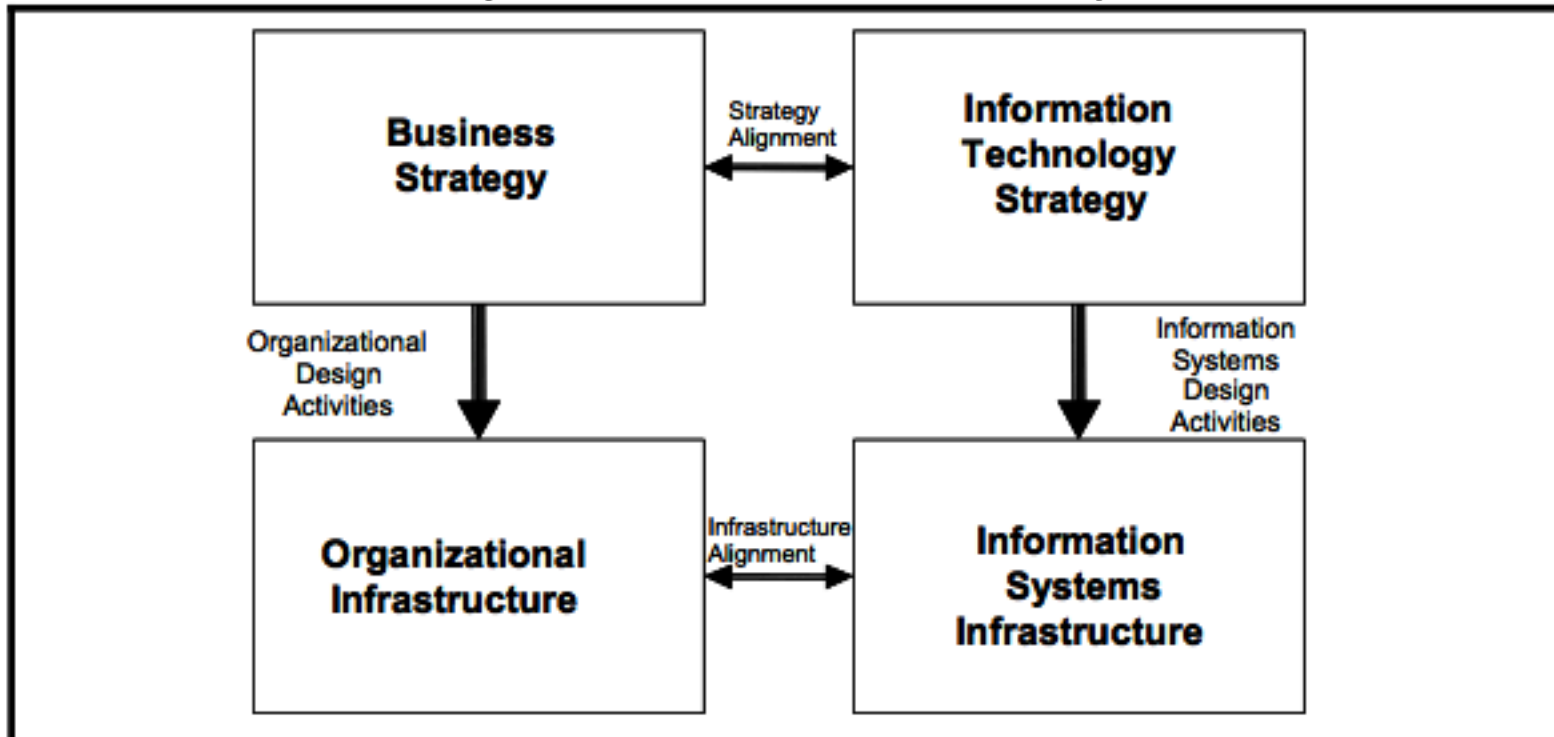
Business Strategy

Strategy Alignment

Information Technology Strategy

Organizational Design Activities

Information Systems Design Activities

Organizational Infrastructure

Infrastructure Alignment

Information Systems Infrastructure